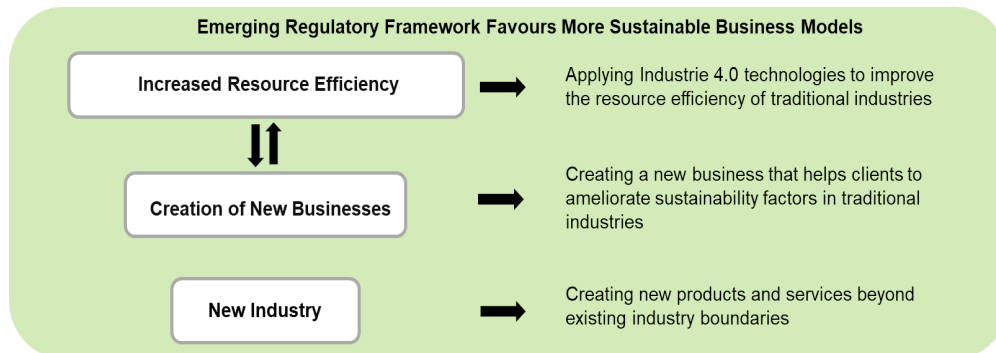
Emerging Regulatory Framework Favours More Sustainable Business Models

Increased Resource Efficiency

Applying Industrie 4.0 technologies to improve the resource efficiency of traditional industries

Creation of New Businesses

Creating a new business that helps clients to ameliorate sustainability factors in traditional industries

New Industry

Creating new products and services beyond existing industry boundaries